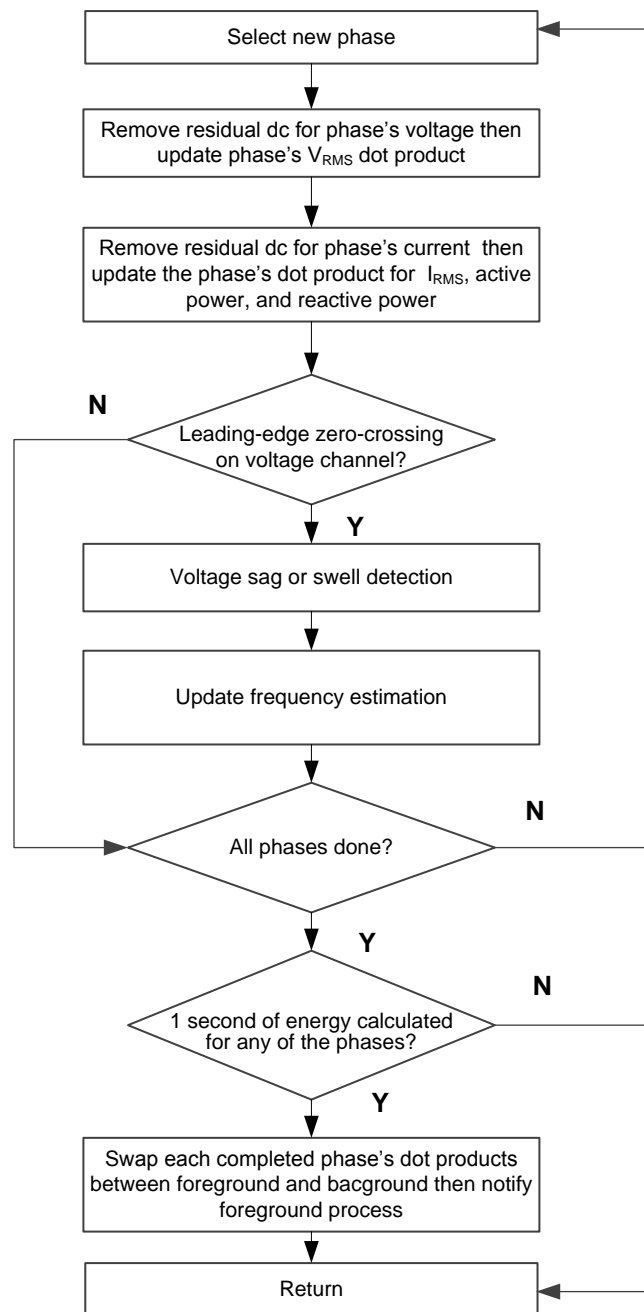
Select new phase

Remove residual dc for phase's voltage then update phase's $V_{RMS}$ dot product

Remove residual dc for phase's current then update the phase's dot product for $I_{RMS}$, active power, and reactive power

N

Leading-edge zero-crossing on voltage channel?

Y

Voltage sag or swell detection

Update frequency estimation

N

All phases done?

Y

N

1 second of energy calculated for any of the phases?

Y

Swap each completed phase's dot products between foreground and bacground then notify foreground process

Return